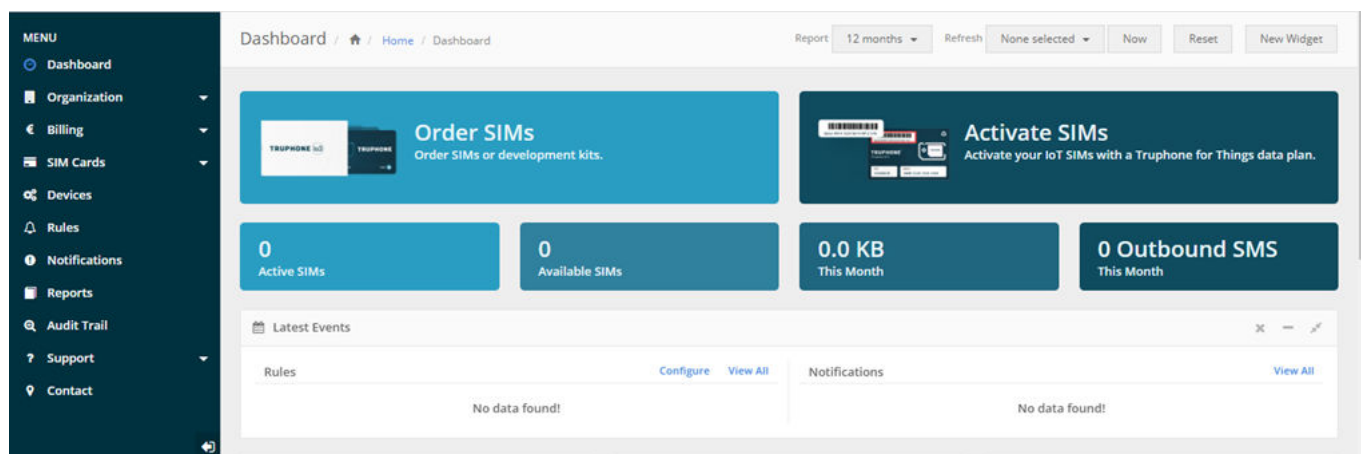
MENU
Dashboard
Organization
Billing
SIM Cards
Devices
Rules
Notifications
Reports
Audit Trail
Support
Contact

Dashboard / Home / Dashboard

Report 12 months Refresh None selected Now Reset New Widget

TRUPHONE iot TRUPHONE
Order SIMs
Order SIMs or development kits.

TRUPHONE
Activate SIMs
Activate your IoT SIMs with a Truphone for Things data plan.

0
Active SIMs

0
Available SIMs

0.0 KB
This Month

0 Outbound SMS
This Month

Latest Events

Rules
Configure View All
No data found!

Notifications
View All
No data found!